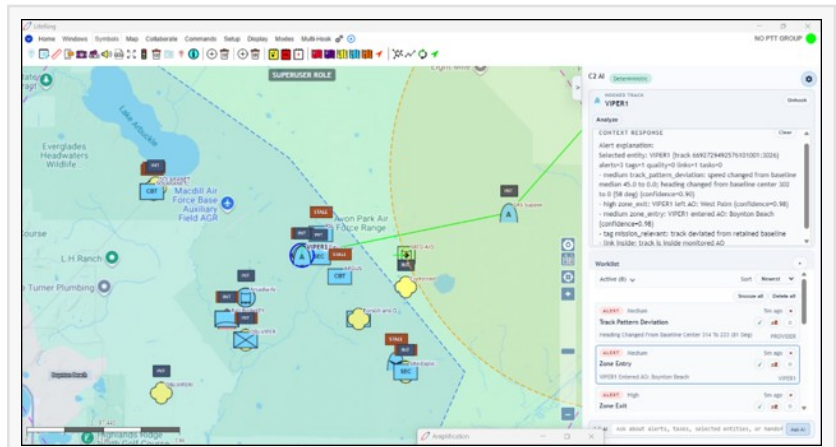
LifeRing
Home Windows Symbols Map Collaborate Commands Setup Display Modes Multi-Hook
NO PTT GROUP
SUPERUSER ROLE
Lake Arbuckle
Everglades Headwaters Wildlife
Macdill Air Force Base Auxiliary Field AGR
Avon Park Air Force Range
L H Ranch
Turner Plumbing
Course
VIPER1
C2 AI Deterministic
PINNED TRACK
VIPER1
Unhook
Analyze
CONTEXT RESPONSE
Clear
Alert explanation:
Selected entity: VIPER1 (track 669272949257610301:3026)
alerts=3 tags=1 quality=0 links=1 tasks=0
- medium track_pattern_deviation: speed changed from baseline median 45.0 to 0.0; heading changed from baseline center 302 to 0 (58 deg) (confidence=0.90)
- high zone_exit: VIPER1 left AO: West Palm (confidence=0.98)
- medium zone_entry: VIPER1 entered AO: Boynton Beach (confidence=0.98)
- tag mission_relevant: track deviated from retained baseline
link inside: track is inside monitored AO
Worklist
Active (8)
Sort Newest
Snooze all Delete all
ALERT Medium
5m ago
Track Pattern Deviation
Heading Changed From Baseline Center 314 To 233 (81 Deg)
PROVIDER
ALERT Medium
5m ago
Zone Entry
VIPER1 Entered AO: Boynton Beach
VIPER1
ALERT High
5m ago
Zone Exit
Ask about alerts, tasks, selected entities, or handoff
Ask AI
Amplification